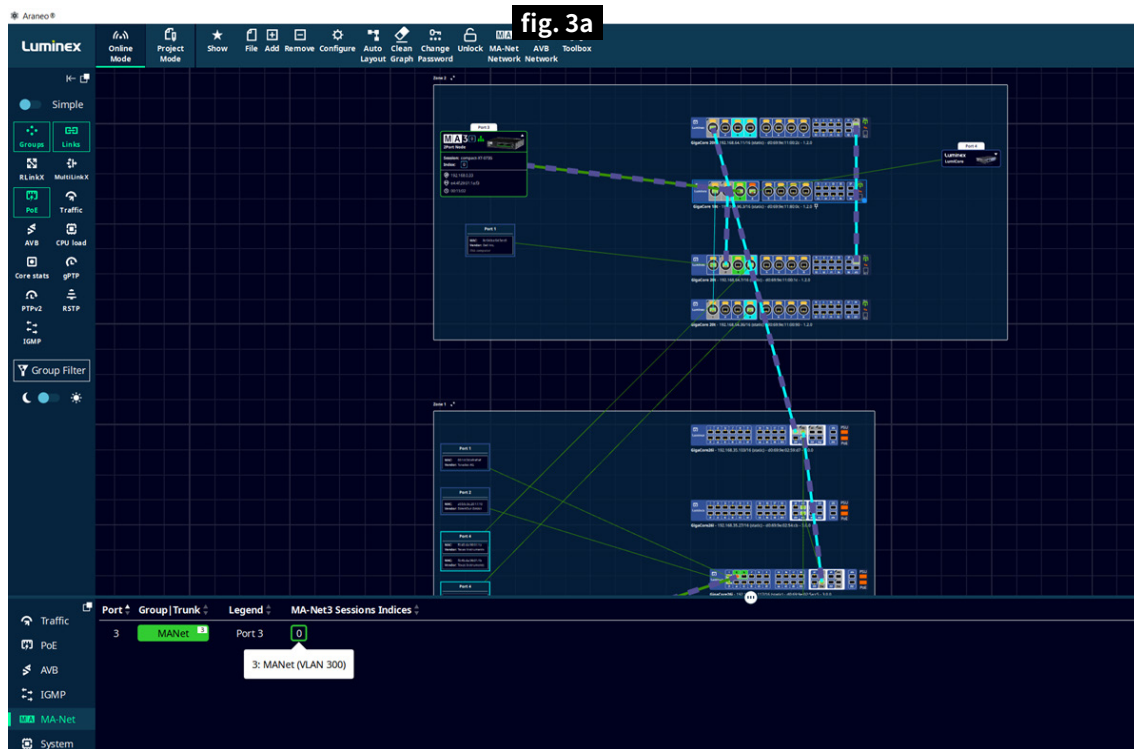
Araneo®

Luminex

Online Mode
Project Mode
Show
File
Add
Remove
Configure
Auto Layout
Clean Graph
Change Password
Unlock
MA-Net Network
AVB Network
Toolbox

fig. 3a

Simple
Groups
Links
RLinkX
MultiLinkX
PoE
Traffic
AVB
CPU load
Core stats
gPTP
PTPv2
RSTP
IGMP
Group Filter

Zone 2
Port 3
MA3
Port 4
Luminex
Port 1

Zone 1
Port 1
Port 2
Port 4
Port 5

Traffic
PoE
AVB
IGMP
MA-Net
System

| Port | Group \| Trunk | Legend | MA-Net3 Sessions Indices |
|---|---|---|---|
| 3 | MANet 3 | Port 3 | 0 |

3: MANet (VLAN 300)